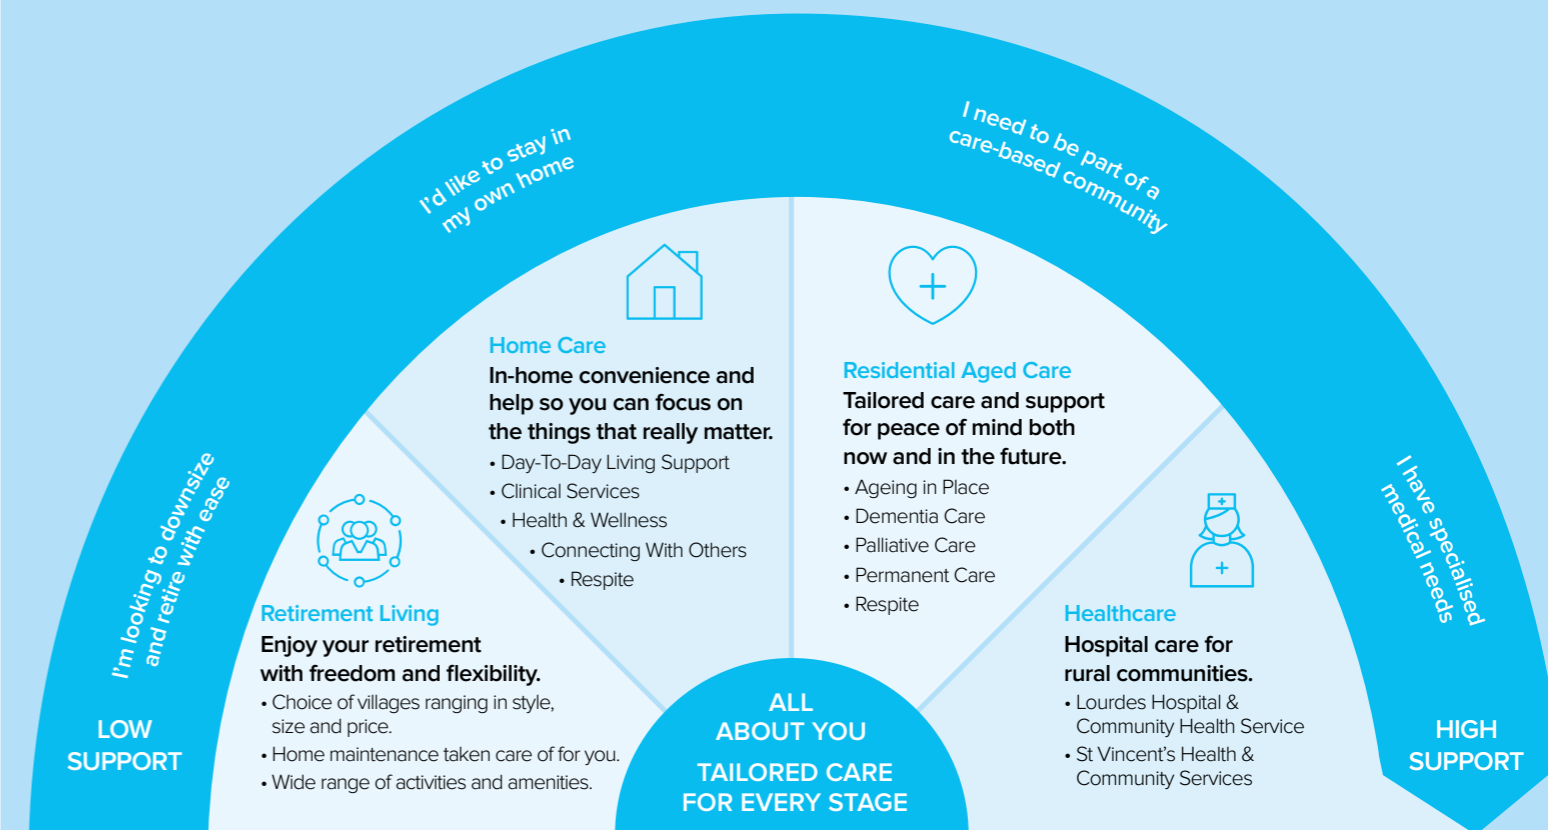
I'm looking to downsize and retire with ease

I'd like to stay in my own home

I need to be part of a care-based community

I have specialised medical needs

LOW SUPPORT

HIGH SUPPORT

Home Care
In-home convenience and help so you can focus on the things that really matter.
• Day-To-Day Living Support
• Clinical Services
• Health & Wellness
• Connecting With Others
• Respite

Residential Aged Care
Tailored care and support for peace of mind both now and in the future.
• Ageing in Place
• Dementia Care
• Palliative Care
• Permanent Care
• Respite

Retirement Living
Enjoy your retirement with freedom and flexibility.
• Choice of villages ranging in style, size and price.
• Home maintenance taken care of for you.
• Wide range of activities and amenities.

Healthcare
Hospital care for rural communities.
• Lourdes Hospital & Community Health Service
• St Vincent's Health & Community Services

ALL ABOUT YOU
TAILORED CARE FOR EVERY STAGE